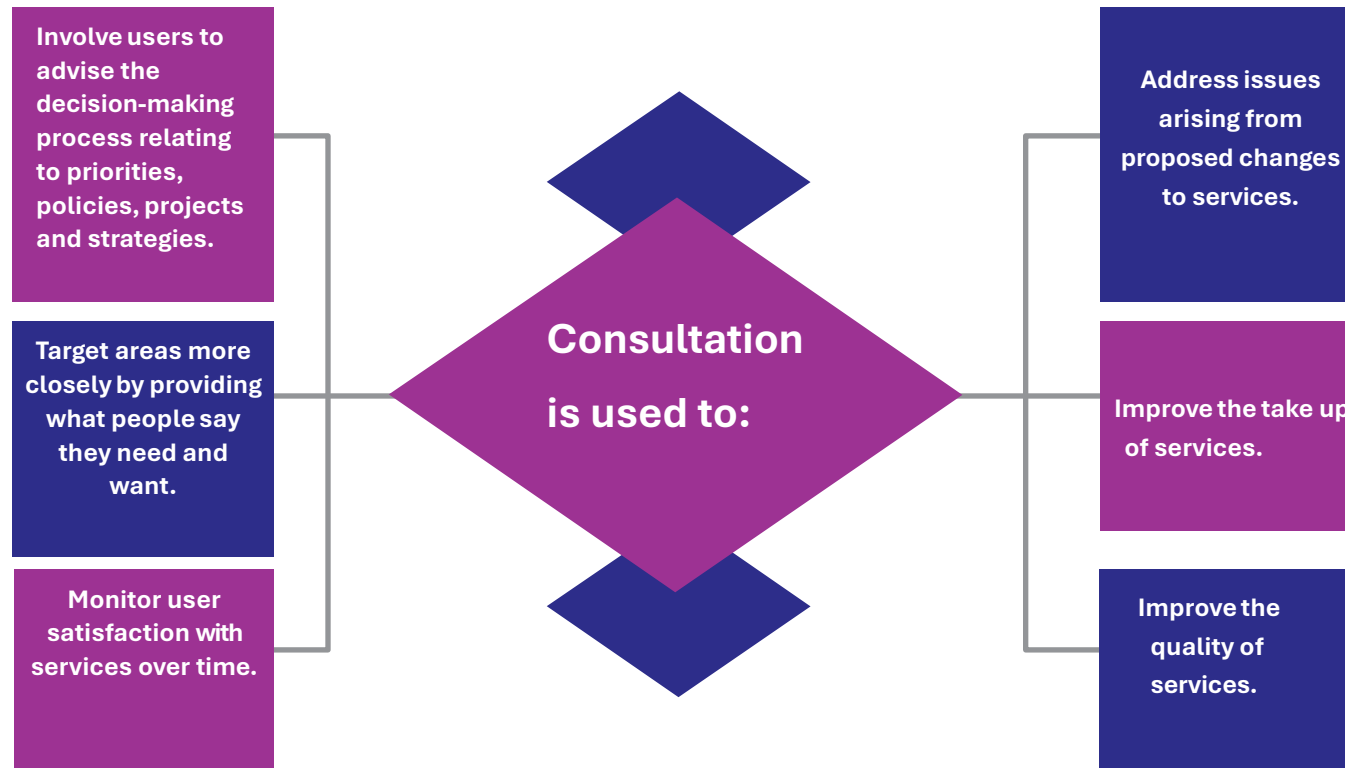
Involve users to advise the decision-making process relating to priorities, policies, projects and strategies.

Target areas more closely by providing what people say they need and want.

Monitor user satisfaction with services over time.

Consultation is used to:

Address issues arising from proposed changes to services.

Improve the take up of services.

Improve the quality of services.